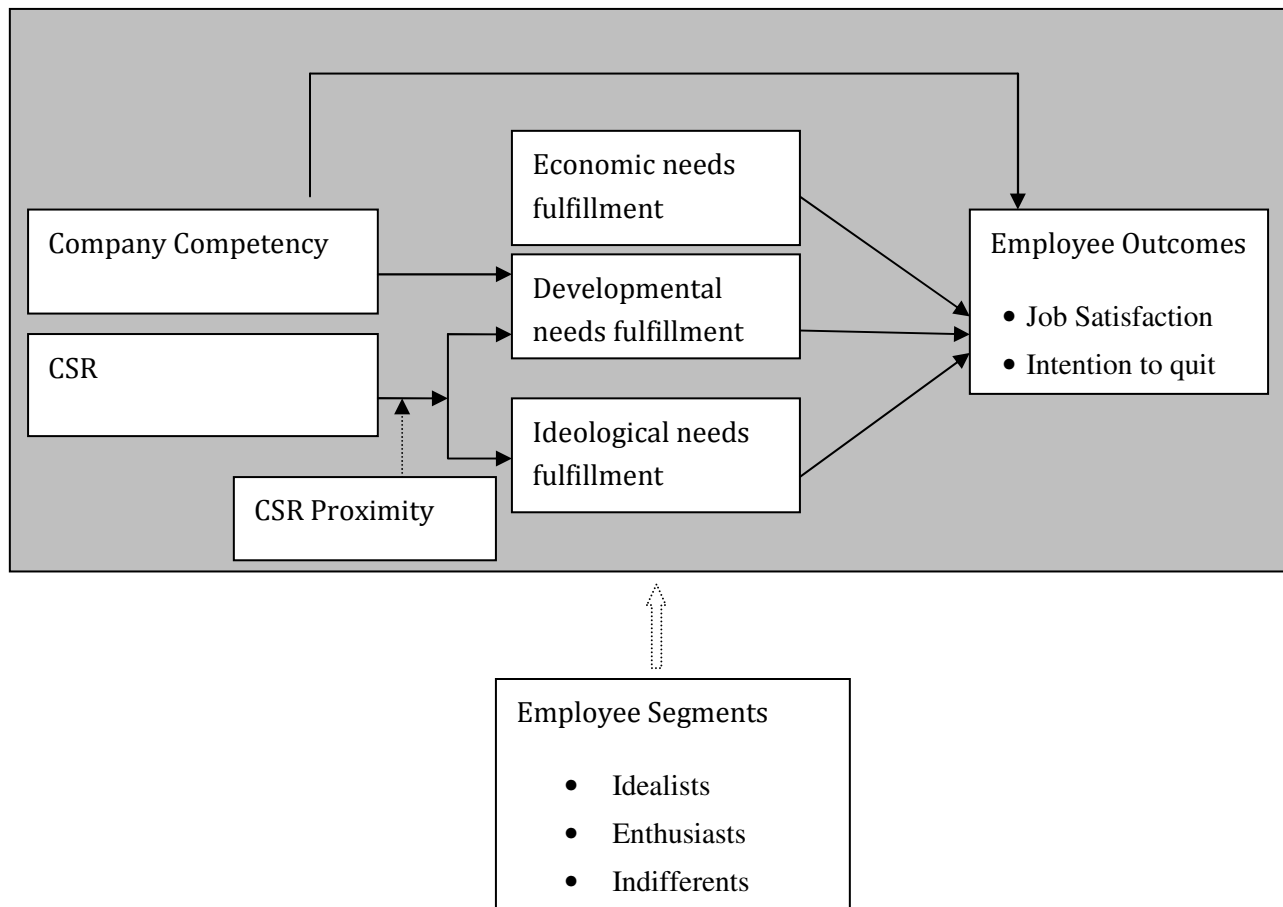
Economic needs fulfillment

Company Competency

Developmental needs fulfillment

Employee Outcomes

- Job Satisfaction
- Intention to quit

CSR

Ideological needs fulfillment

CSR Proximity

Employee Segments

- Idealists
- Enthusiasts
- Indifferents